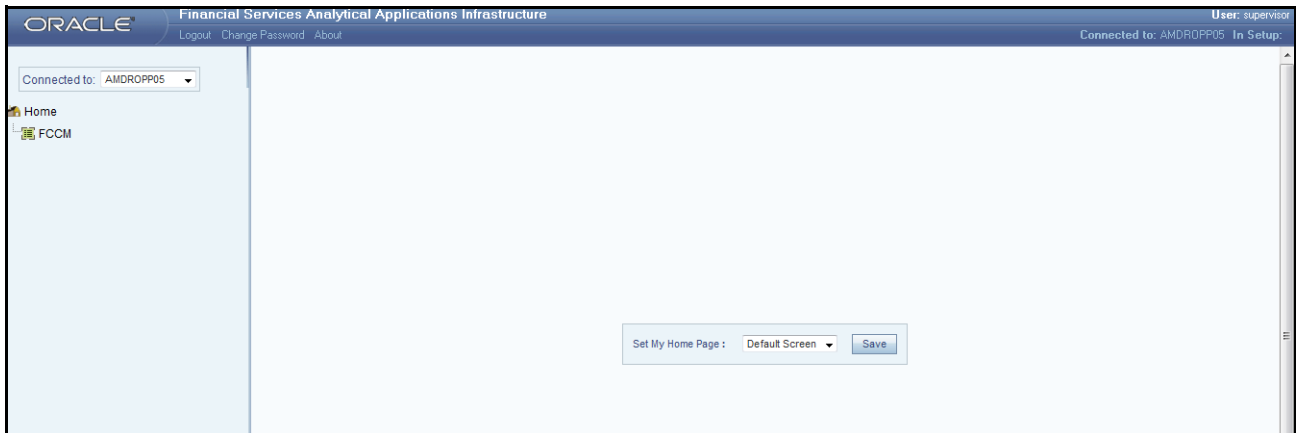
ORACLE

Financial Services Analytical Applications Infrastructure

Logout Change Password About

User: supervisor

Connected to: AMDROPP05 In Setup:

Connected to: AMDROPP05

Home

FCCM

Set My Home Page : Default Screen Save